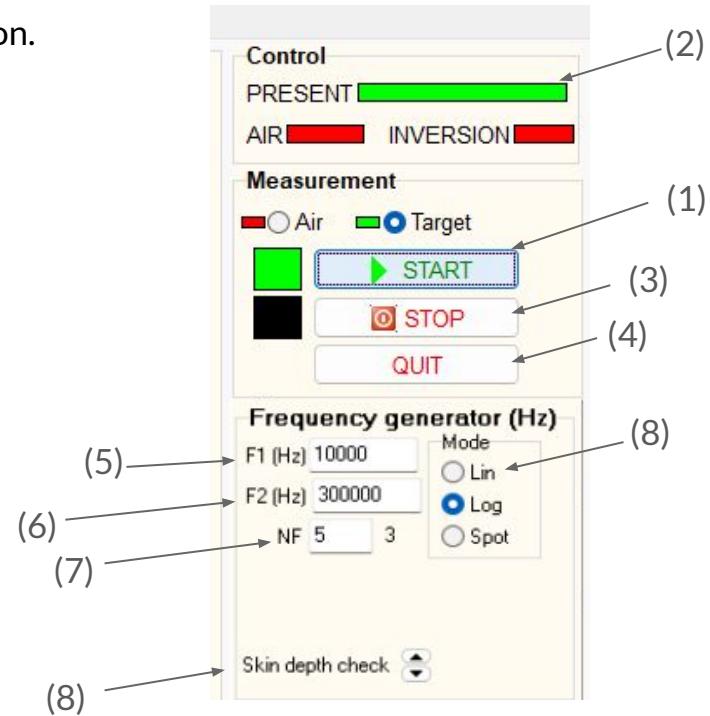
on.

Control
PRESENT
AIR INVERSION
(2)

Measurement
Air Target
(1)
START
(3)
STOP
(4)
QUIT

Frequency generator (Hz)
Mode
(8)
(5) F1 (Hz) 10000
Lin
(6) F2 (Hz) 300000
Log
(7) NF 5 3
Spot

Skin depth check
(8)